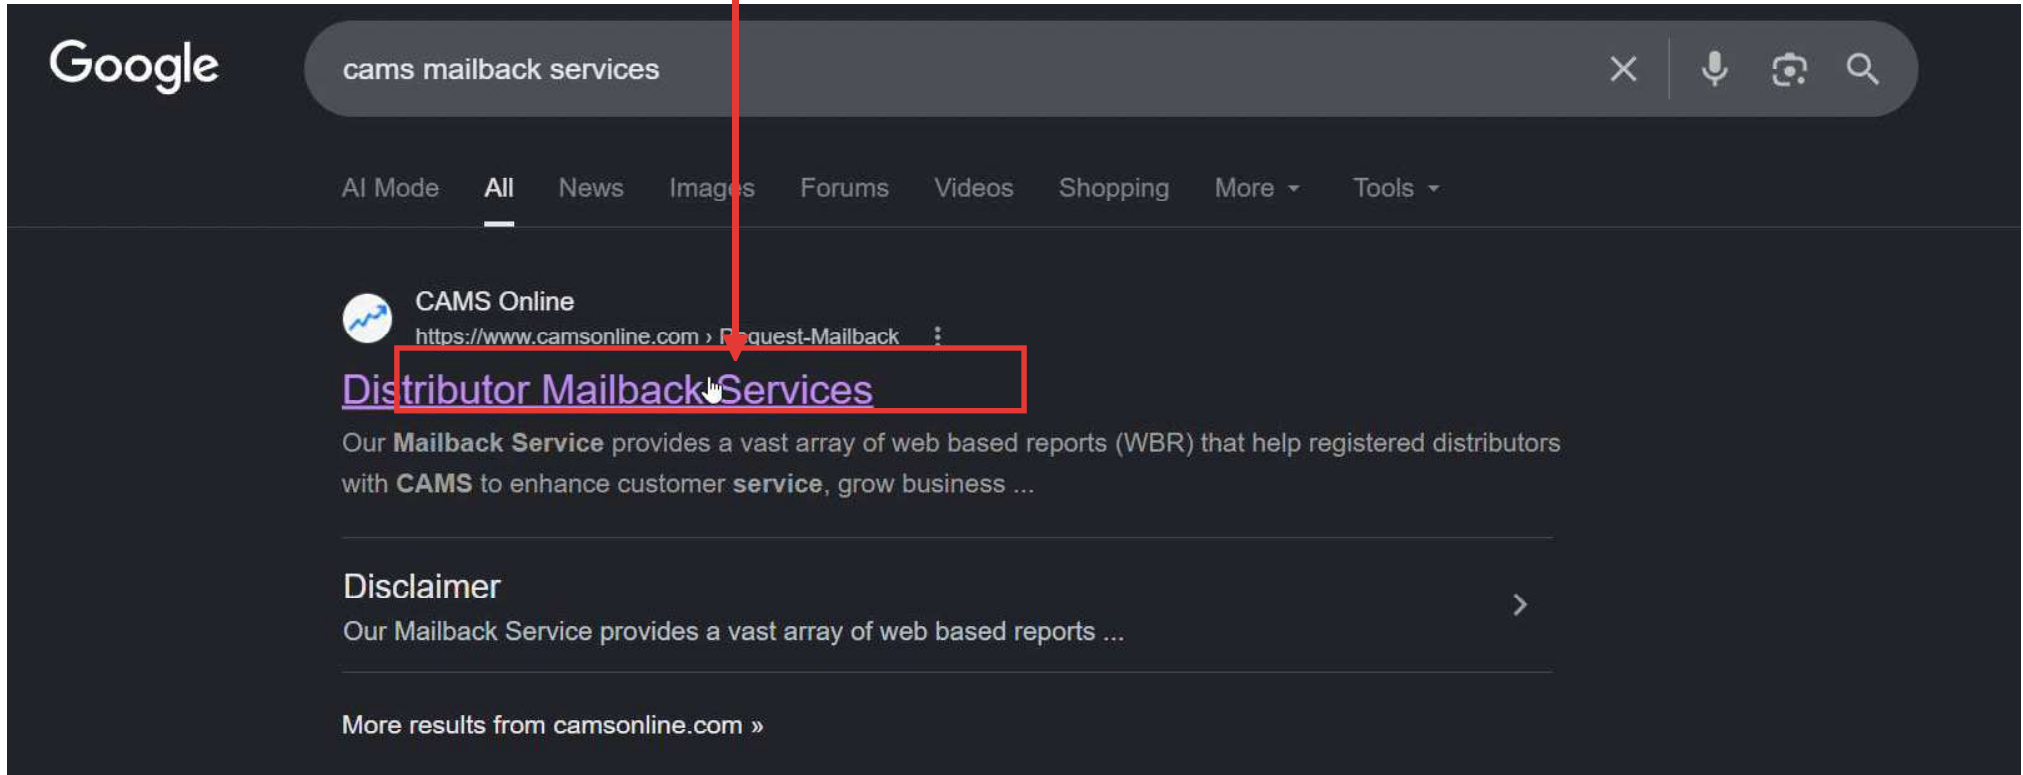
Google

cams mailback services

AI Mode All News Images Forums Videos Shopping More Tools

CAMS Online
https://www.camsonline.com › Request-Mailback

Distributor Mailback Services

Our Mailback Service provides a vast array of web based reports (WBR) that help registered distributors with CAMS to enhance customer service, grow business ...

Disclaimer
Our Mailback Service provides a vast array of web based reports ...

More results from camsonline.com »